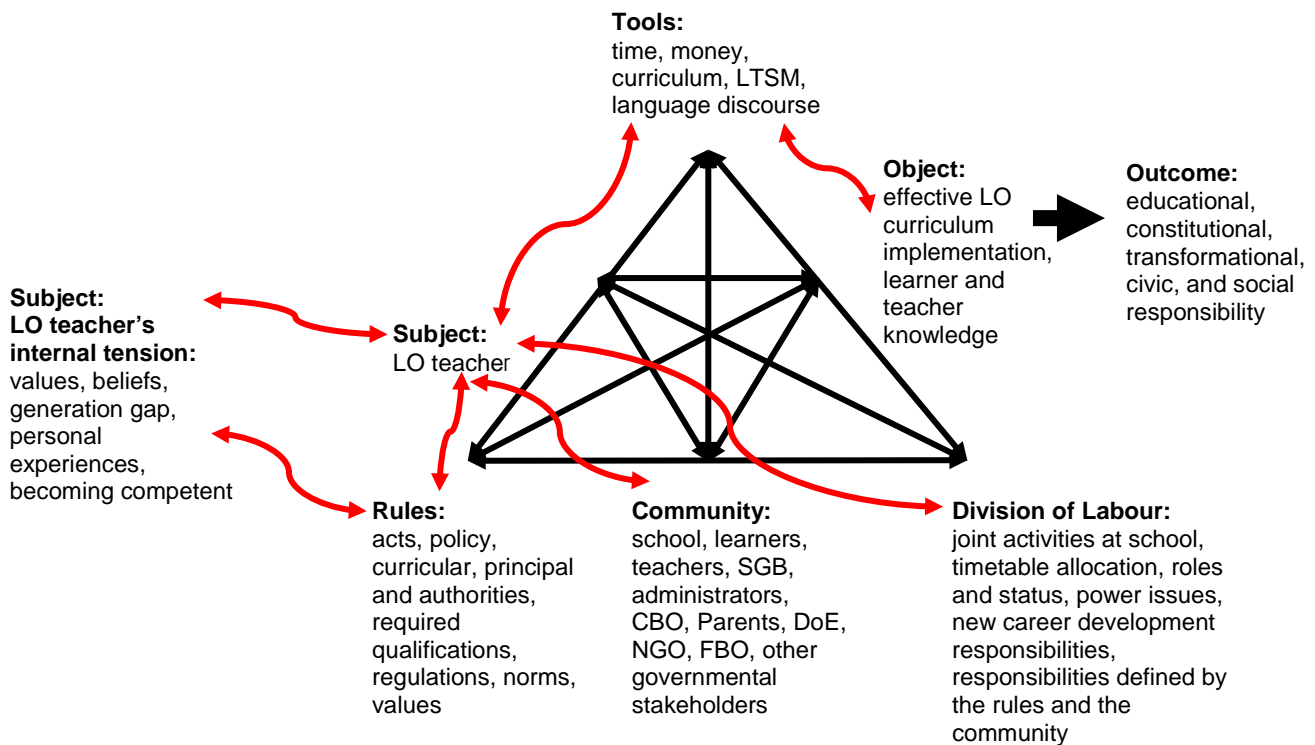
**Tools:**
time, money, curriculum, LTSM, language discourse

**Object:**
effective LO curriculum implementation, learner and teacher knowledge

**Outcome:**
educational, constitutional, transformational, civic, and social responsibility

**Subject: LO teacher's internal tension:**
values, beliefs, generation gap, personal experiences, becoming competent

**Subject:**
LO teacher

**Rules:**
acts, policy, curricular, principal and authorities, required qualifications, regulations, norms, values

**Community:**
school, learners, teachers, SGB, administrators, CBO, Parents, DoE, NGO, FBO, other governmental stakeholders

**Division of Labour:**
joint activities at school, timetable allocation, roles and status, power issues, new career development responsibilities, responsibilities defined by the rules and the community